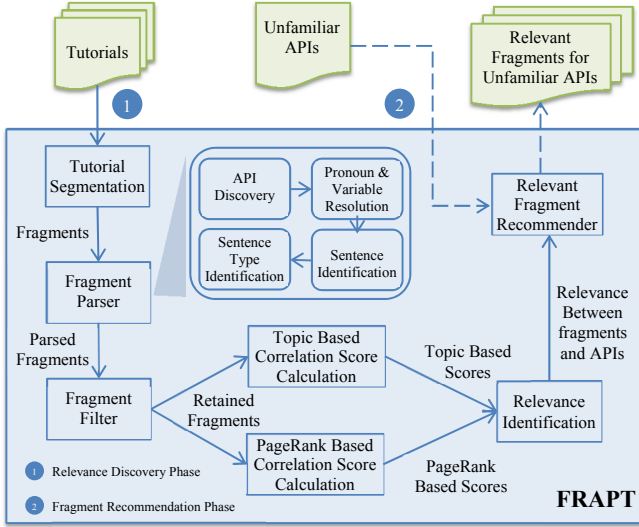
Tutorials

Unfamiliar APIs

Relevant Fragments for Unfamiliar APIs

1

2

Tutorial Segmentation

API Discovery

Pronoun & Variable Resolution

Sentence Type Identification

Sentence Identification

Relevant Fragment Recommender

Fragments

Fragment Parser

Parsed Fragments

Relevance Between fragments and APIs

Topic Based Correlation Score Calculation

Topic Based Scores

Fragment Filter

Retained Fragments

Relevance Identification

PageRank Based Correlation Score Calculation

PageRank Based Scores

1 Relevance Discovery Phase

2 Fragment Recommendation Phase

FRAPT